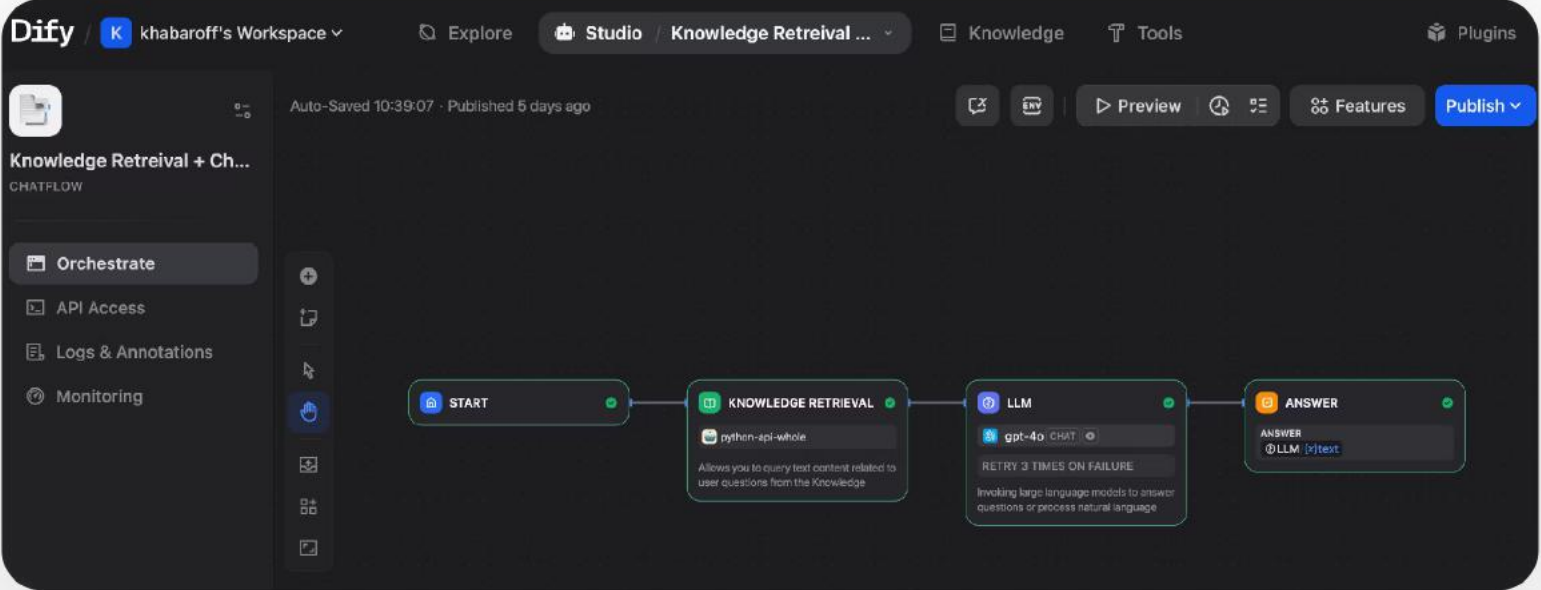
Dify / K khabaroff's Workspace

Explore

Studio / Knowledge Retreival ...

Knowledge

Tools

Plugins

Knowledge Retreival + Ch...

CHATFLOW

Orchestrate

API Access

Logs & Annotations

Monitoring

Auto-Saved 10:39:07 · Published 5 days ago

ENV

Preview

Features

Publish

START

KNOWLEDGE RETREIVAL

python-api-whole

Allows you to query text content related to user questions from the Knowledge

LLM

gpt-4o CHAT

RETRY 3 TIMES ON FAILURE

Invoking large language models to answer questions or process natural language

ANSWER

ANSWER

LLM [x]text